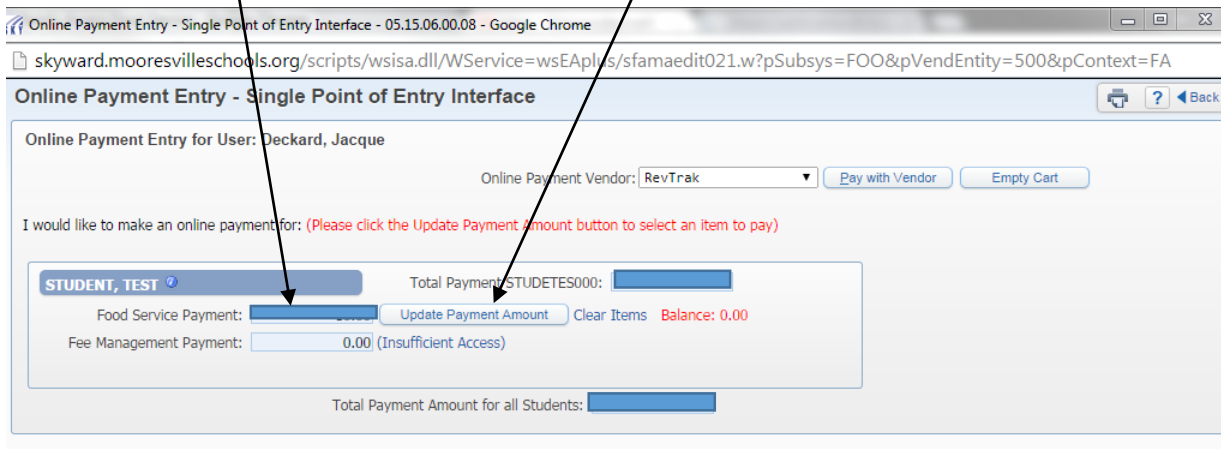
Online Payment Entry - Single Point of Entry Interface - 05.15.06.00.08 - Google Chrome

skyward.mooresvilleschools.org/scripts/wsisa.dll/WService=wsEAplus/sfamaedit021.w?pSubsys=FOO&pVendEntity=500&pContext=FA

Online Payment Entry - Single Point of Entry Interface

? Back

Online Payment Entry for User: Deckard, Jacque

Online Payment Vendor: RevTrak

Pay with Vendor

Empty Cart

I would like to make an online payment for: (Please click the Update Payment Amount button to select an item to pay)

STUDENT, TEST

Total Payment STUDETES000:

Food Service Payment:

Update Payment Amount

Clear Items

Balance: 0.00

Fee Management Payment: 0.00 (Insufficient Access)

Total Payment Amount for all Students: